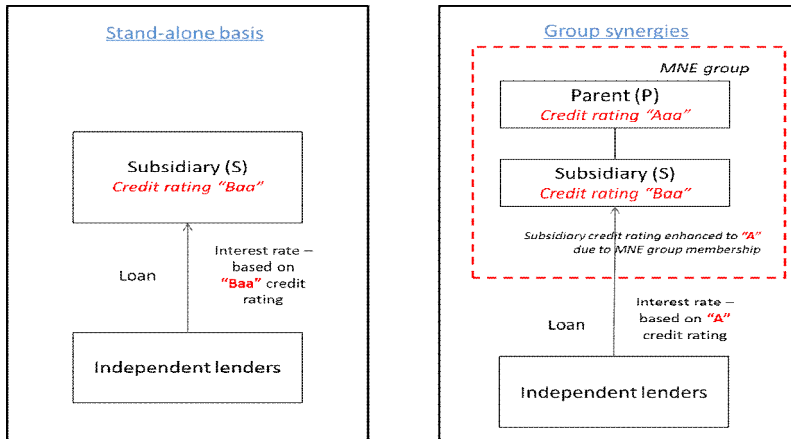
Stand-alone basis

Subsidiary (S)
Credit rating "Baa"

Loan

Interest rate – based on "Baa" credit rating

Independent lenders

Group synergies

MNE group

Parent (P)
Credit rating "Aaa"

Subsidiary (S)
Credit rating "Baa"

Subsidiary credit rating enhanced to "A" due to MNE group membership

Loan

Interest rate – based on "A" credit rating

Independent lenders